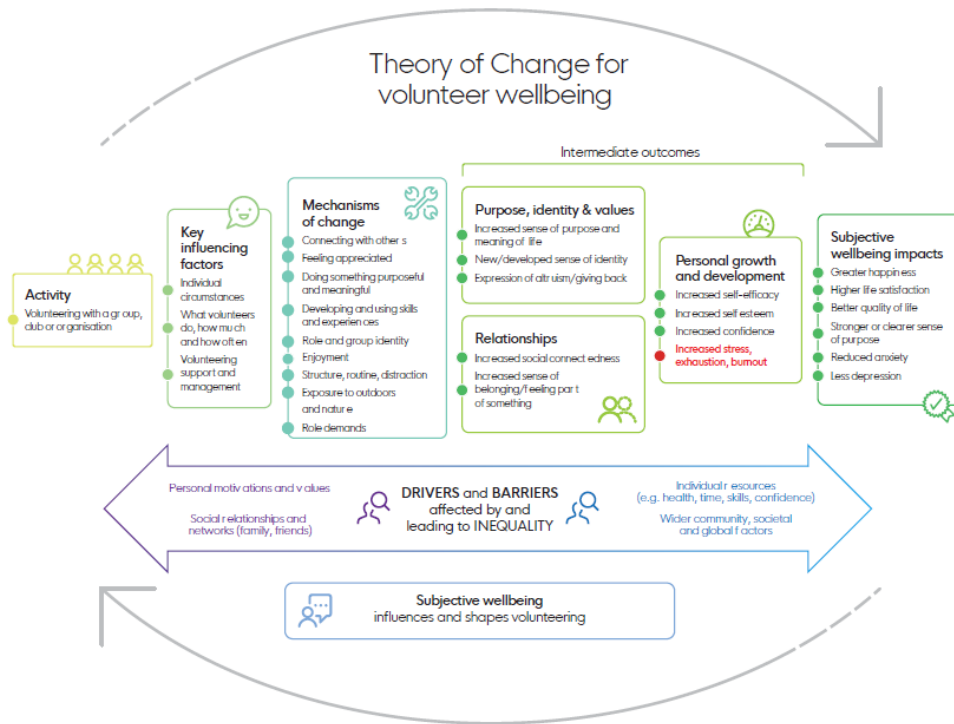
Theory of Change for volunteer wellbeing

Intermediate outcomes

Activity
Volunteering with a gr oup, club or or ganisation

Key influencing factors
Individual circumstances
What volunteers do, how mu ch and how oft en
Volunteering support and management

Mechanisms of change
Connecting with other s
Feeling appreciated
Doing something purposeful and meaningful
Developing and using skills and experien ces
Role and group identity
Enjoyment
Structure, routine, distraction
Exposure to outdoors and natur e
Role demands

Purpose, identity & values
Increased sense of purpose and meaning of life
New/developed sense of identity
Expression of altr uism/giving back

Relationships
Increased social connect edness
Increased sense of belonging/f eeling par t of something

Personal growth and development
Increased self-efficacy
Increased self est eem
Increased confidence
Increased stress, exhaustion, burnout

Subjective wellbeing impacts
Greater happin ess
Higher life satisfaction
Better quality of life
Stronger or clearer sense of purpose
Reduced anxiety
Less depression

Personal motiv ations and v alues
Social r elationships and networks (family, friends)

DRIVERS and BARRIERS affected by and leading to INEQUALITY

Individual r esources (e.g. health, time, skills, confidence)
Wider community, societal and global f actors

Subjective wellbeing influences and shapes volunteering